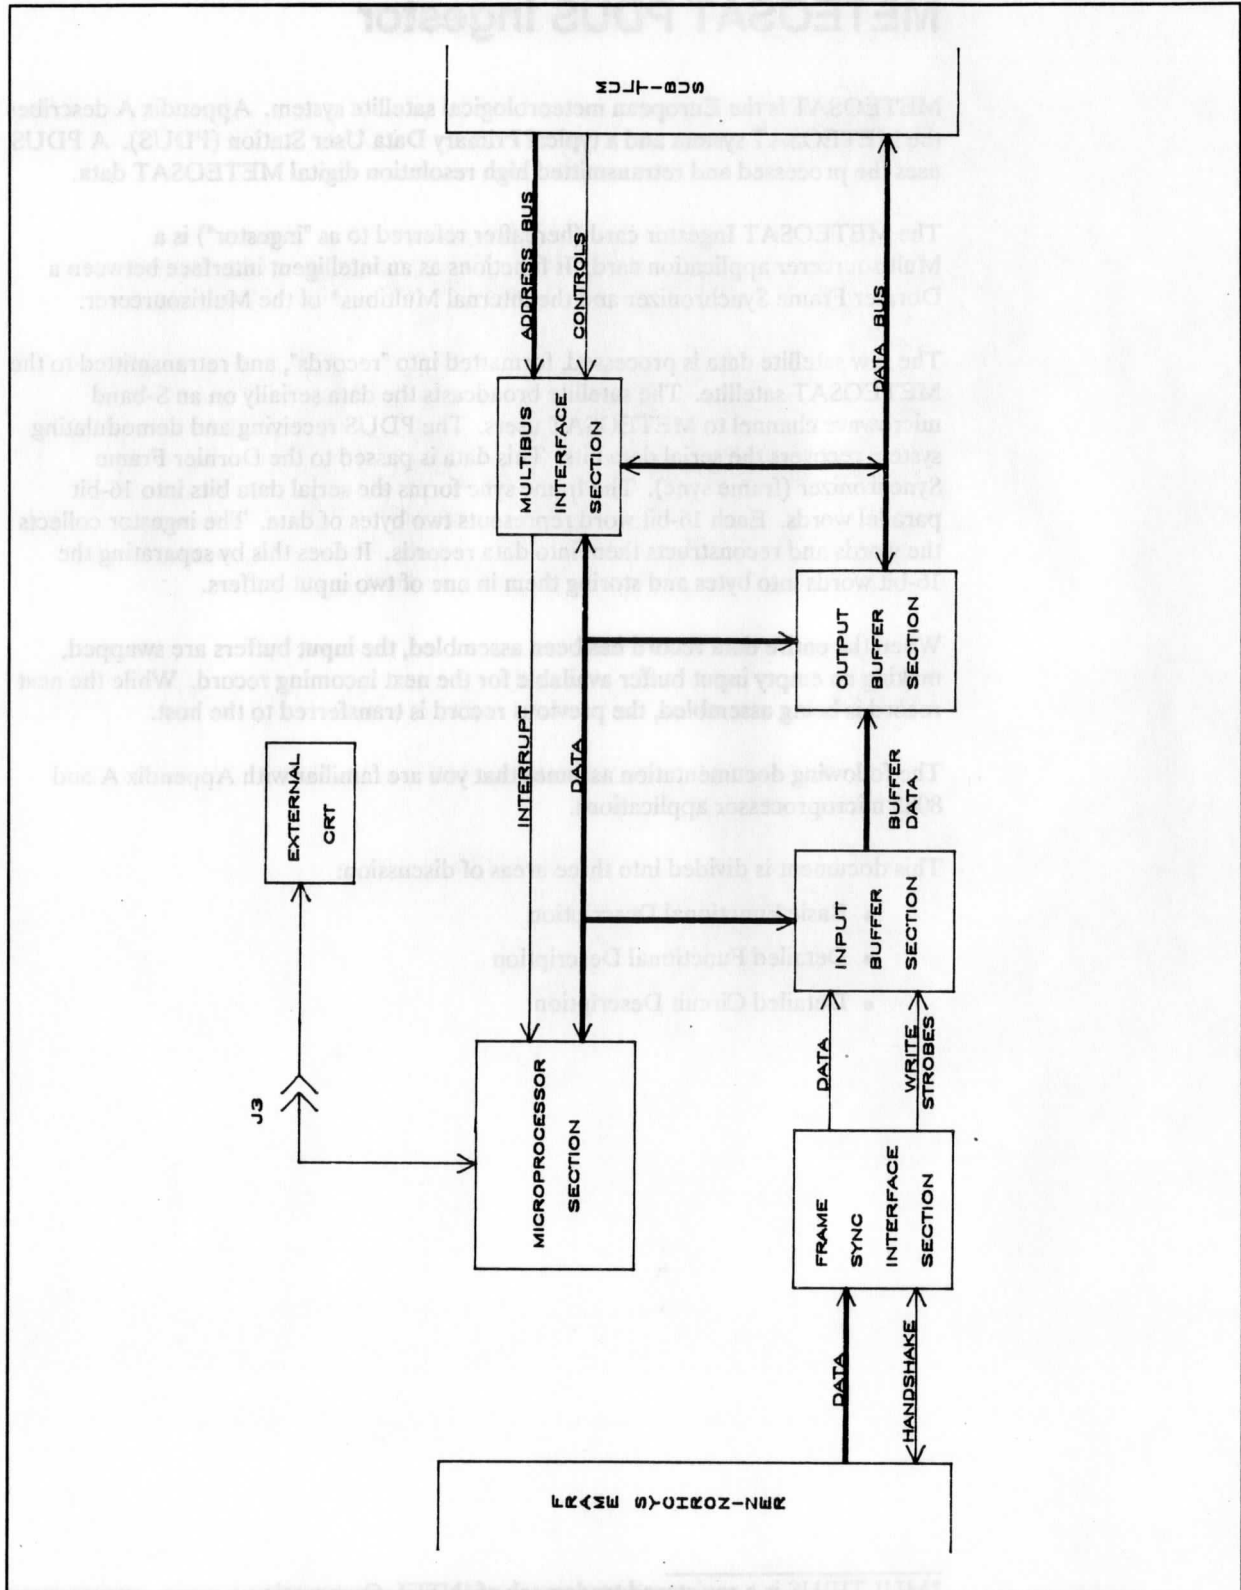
MULTIBUS

ADDRESS BUS

CONTROLS

DATA BUS

MULTIBUS INTERFACE SECTION

INTERRUPT

DATA

OUTPUT BUFFER SECTION

BUFFER DATA

EXTERNAL CRT

INPUT BUFFER SECTION

J3

MICROPROCESSOR SECTION

DATA

WRITE STROBES

FRAME SYNC INTERFACE SECTION

DATA

HANDSHAKE

FRAME SYNCHRONIZER